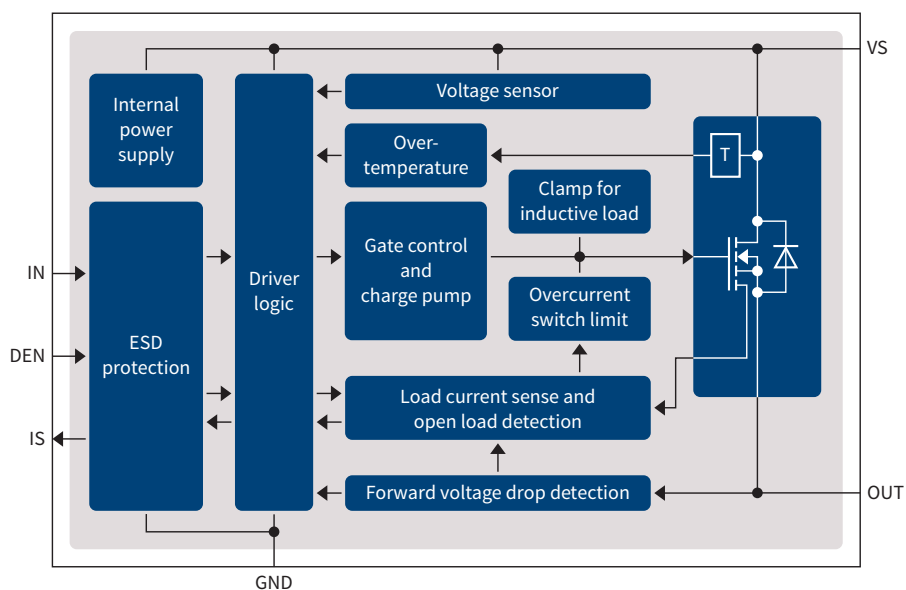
VS

Internal power supply

Driver logic

Voltage sensor

Over-temperature

T

Clamp for inductive load

Gate control and charge pump

Overcurrent switch limit

IN

DEN

IS

ESD protection

Load current sense and open load detection

Forward voltage drop detection

OUT

GND